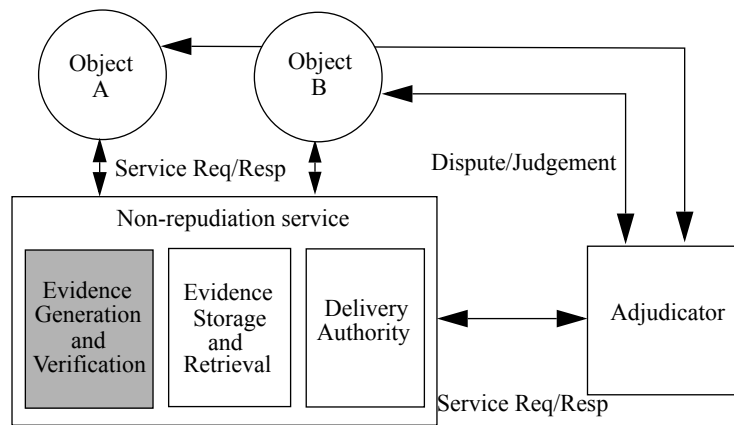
Object A

Object B

Service Req/Resp

Dispute/Judgement

Non-repudiation service

Evidence Generation and Verification

Evidence Storage and Retrieval

Delivery Authority

Adjudicator

Service Req/Resp